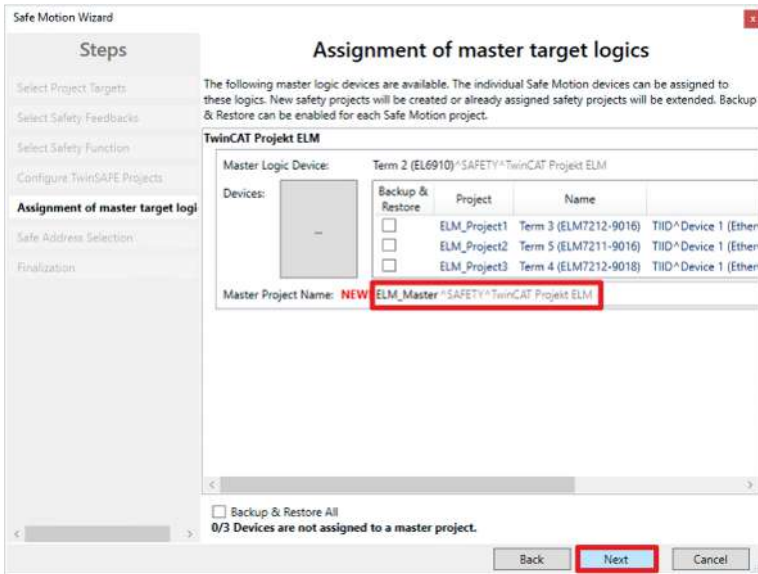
Safe Motion Wizard

Steps

Select Project Targets
Select Safety Feedbacks
Select Safety Function
Configure TwinSAFE Projects
Assignment of master target logi
Safe Address Selection
Finalization

Assignment of master target logics

The following master logic devices are available. The individual Safe Motion devices can be assigned to these logics. New safety projects will be created or already assigned safety projects will be extended. Backup & Restore can be enabled for each Safe Motion project.

TwinCAT Projekt ELM

Master Logic Device: Term 2 (EL6910)^SAFETY^TwinCAT Projekt ELM

Devices: –

| Backup & Restore | Project | Name | |
|---|---|---|---|
| ☐ | ELM_Project1 | Term 3 (ELM7212-9016) | TIID^Device 1 (Ether |
| ☐ | ELM_Project2 | Term 5 (ELM7211-9016) | TIID^Device 1 (Ether |
| ☐ | ELM_Project3 | Term 4 (ELM7212-9018) | TIID^Device 1 (Ether |

Master Project Name: NEW ELM_Master^SAFETY^TwinCAT Projekt ELM

Backup & Restore All
0/3 Devices are not assigned to a master project.

Back Next Cancel